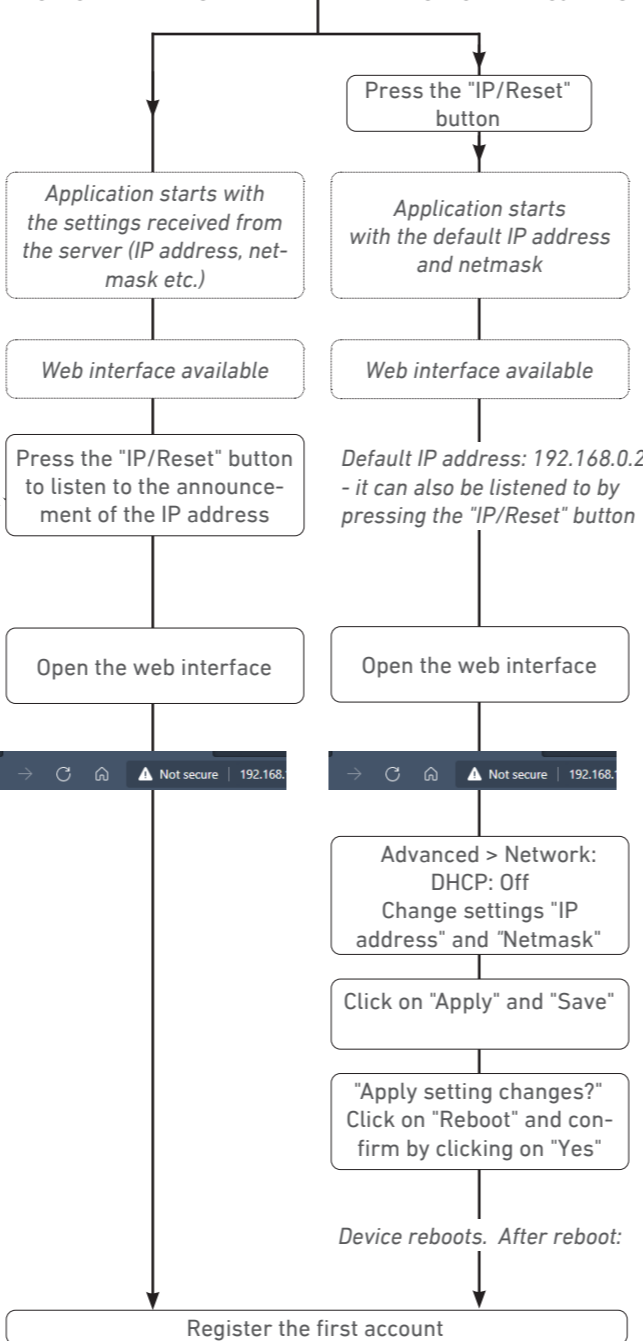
Press the "IP/Reset" button

Application starts with the settings received from the server (IP address, netmask etc.)

Application starts with the default IP address and netmask

Web interface available

Web interface available

Press the "IP/Reset" button to listen to the announcement of the IP address

Default IP address: 192.168.0.2 - it can also be listened to by pressing the "IP/Reset" button

Open the web interface

Open the web interface

Not secure | 192.168.

Not secure | 192.168.

Advanced > Network: DHCP: Off Change settings "IP address" and "Netmask"

Click on "Apply" and "Save"

"Apply setting changes?" Click on "Reboot" and confirm by clicking on "Yes"

Device reboots. After reboot:

Register the first account